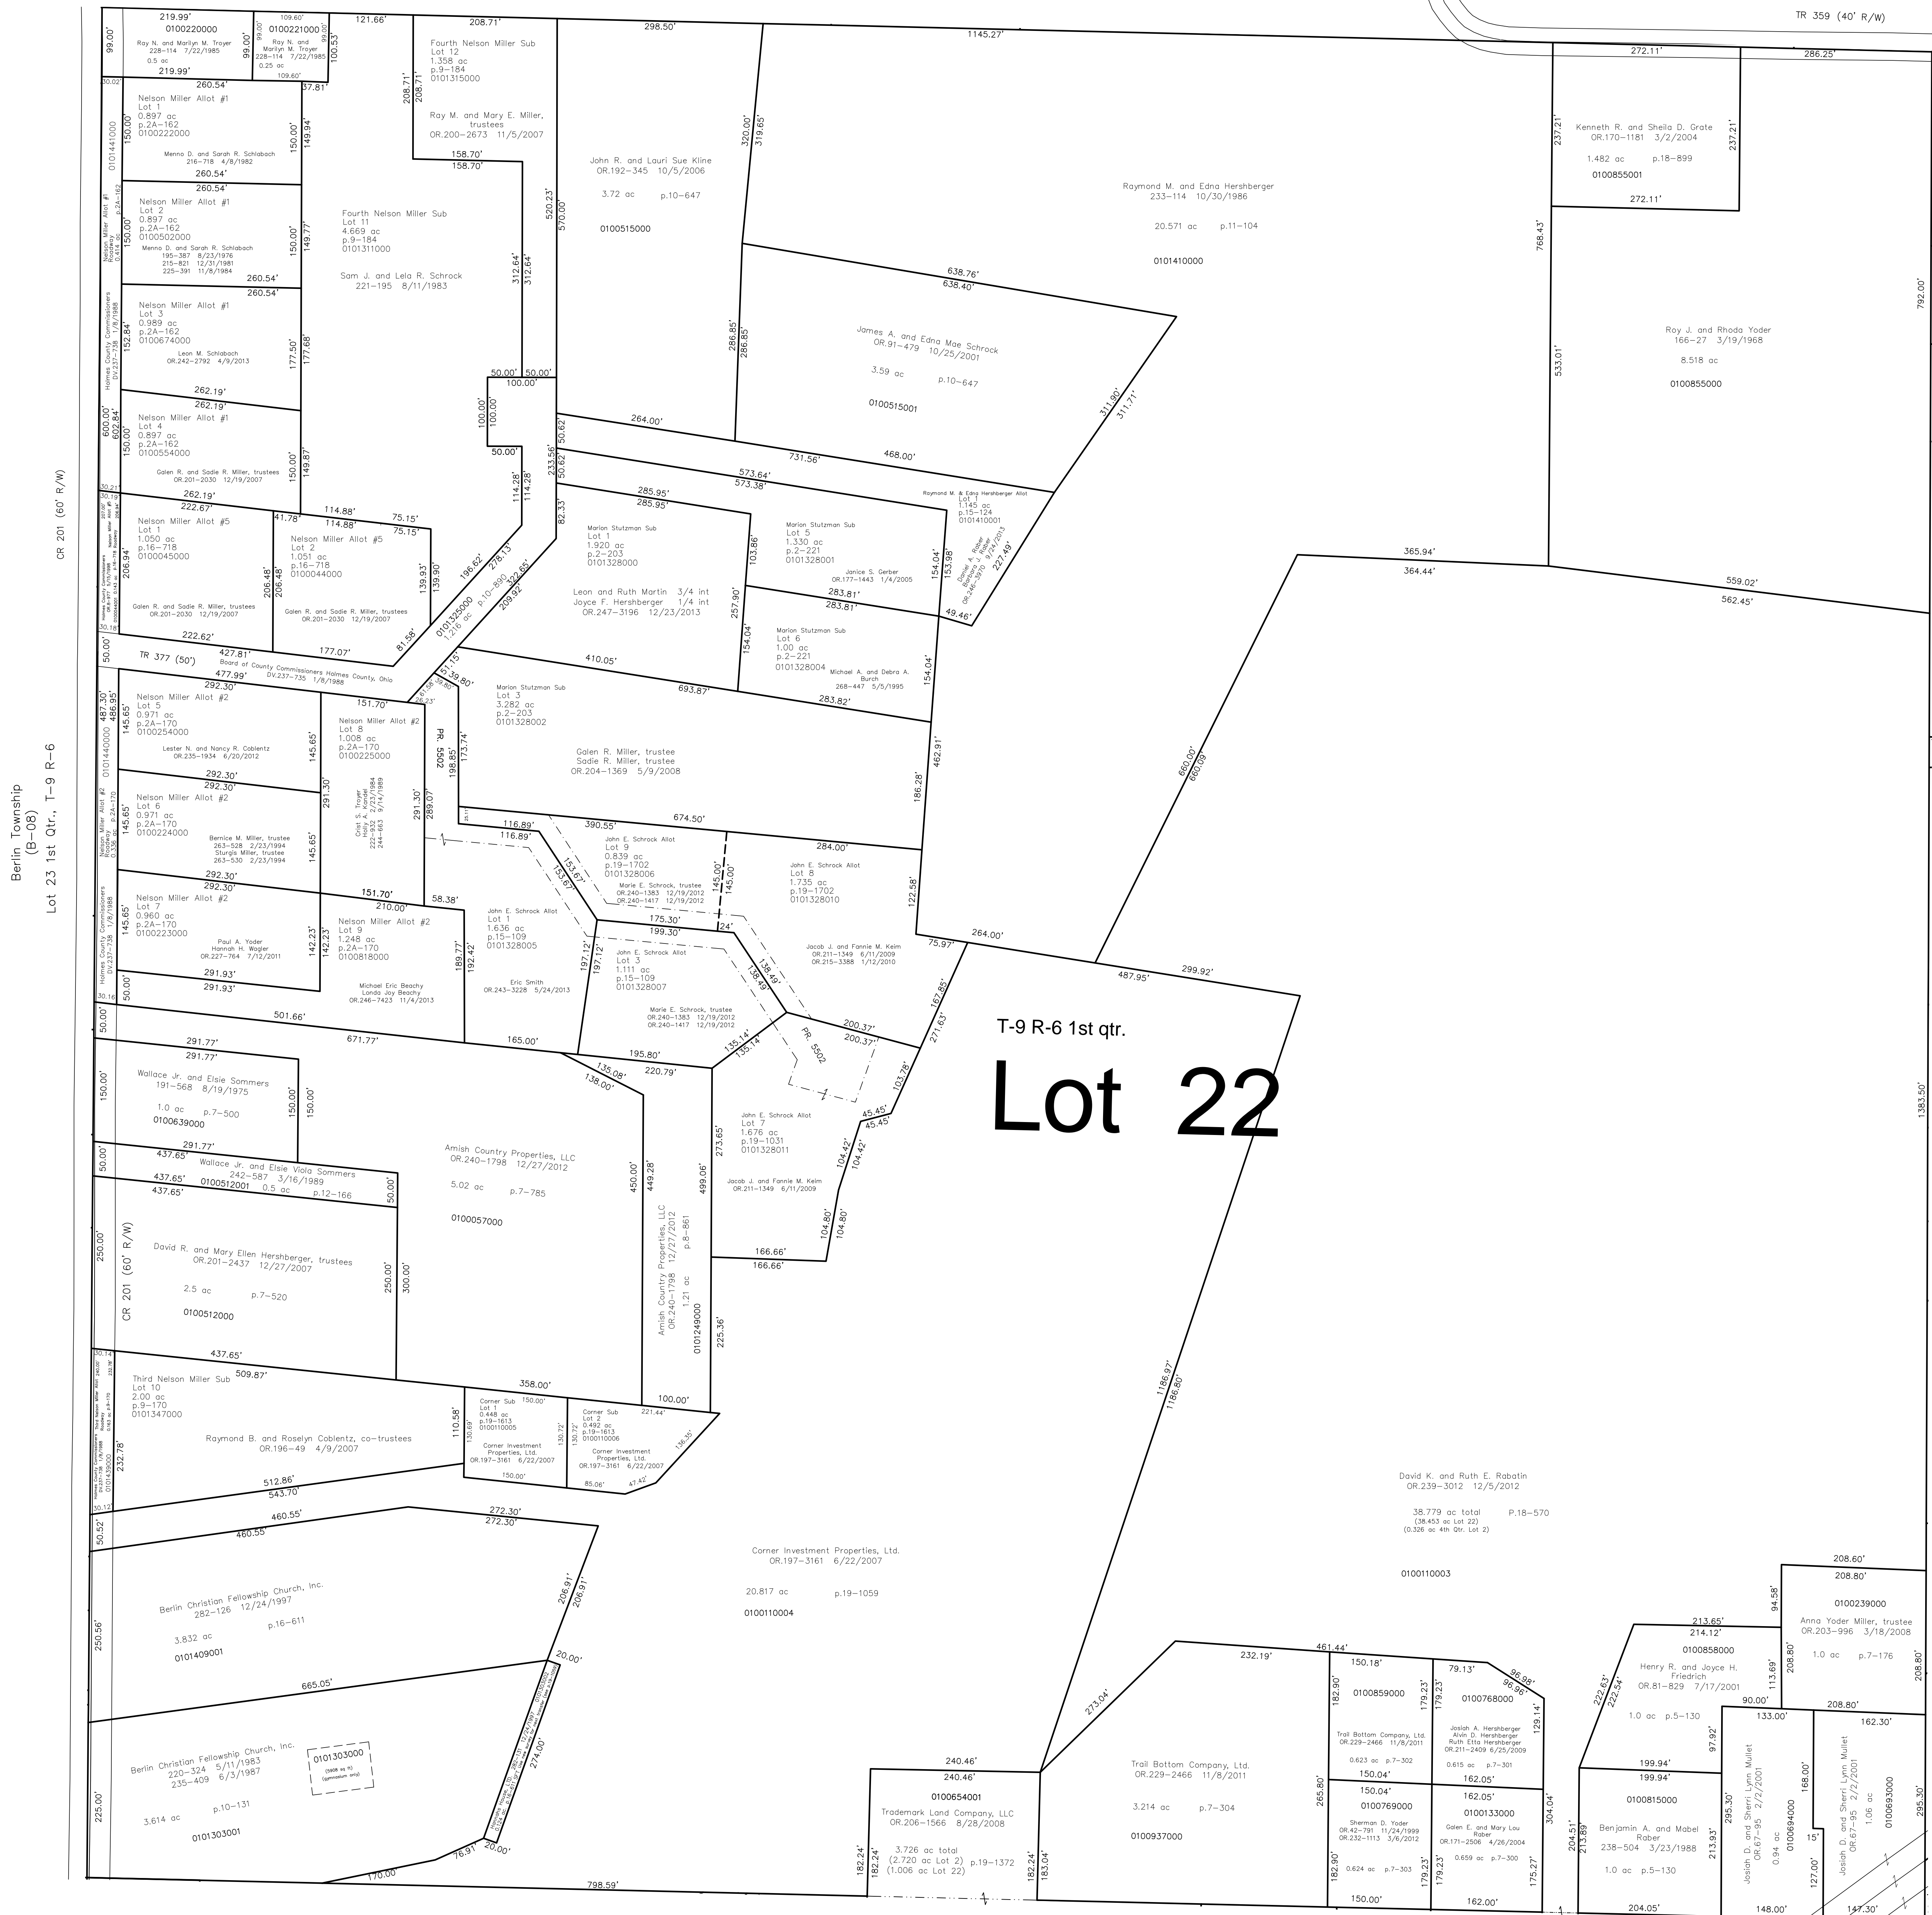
TR 359 (40' R/W)

219.99'
0100220000
Ray N. and Marilyn M. Troyer
228-114 7/22/1985
0.5 ac
219.99'
99.00'

109.60'
0100221000
Ray N. and Marilyn M. Troyer
228-114 7/22/1985
0.25 ac
109.60'
99.00'
100.53'
121.66'

208.71'
Fourth Nelson Miller Sub
Lot 12
1.358 ac
p.9-184
0101315000
Ray M. and Mary E. Miller, trustees
OR.200-2673 11/5/2007
208.71'
208.71'
158.70'
158.70'

298.50'
1145.27'
272.11'
286.25'

Nelson Miller Allot #1
Lot 1
0.897 ac
p.2A-162
0100222000
Menno D. and Sarah R. Schlabach
216-718 4/8/1982
260.54'
260.54'
150.00'
149.94'
37.81'

Nelson Miller Allot #1
Lot 2
0.897 ac
p.2A-162
0100502000
Menno D. and Sarah R. Schlabach
195-387 8/23/1976
215-821 12/31/1981
225-391 11/8/1984
260.54'
260.54'
150.00'
149.77'

Fourth Nelson Miller Sub
Lot 11
4.669 ac
p.9-184
0101311000
Sam J. and Lela R. Schrock
221-195 8/11/1983

John R. and Lauri Sue Kline
OR.192-345 10/5/2006
3.72 ac p.10-647
0100515000
320.00'
319.65'
520.23'
570.00'
312.64'
312.64'

Raymond M. and Edna Hershberger
233-114 10/30/1986
20.571 ac p.11-104
0101410000

Kenneth R. and Sheila D. Grate
OR.170-1181 3/2/2004
1.482 ac p.18-899
0100855001
237.21'
237.21'
272.11'
768.43'

Nelson Miller Allot #1
Lot 3
0.989 ac
p.2A-162
0100674000
Leon M. Schlabach
OR.242-2792 4/9/2013
262.19'
177.50'
177.68'

638.76'
638.40'
James A. and Edna Mae Schrock
OR.91-479 10/25/2001
3.59 ac p.10-647
0100515001
286.85'
286.85'

Roy J. and Rhoda Yoder
166-27 3/19/1968
8.518 ac
0100855000
533.01'
792.00'

50.00' 100.00' 50.00'
100.00'
100.00'
50.00'

Nelson Miller Allot #1
Lot 4
0.897 ac
p.2A-162
0100554000
Galen R. and Sadie R. Miller, trustees
OR.201-2030 12/19/2007
262.19'
262.19'
150.00'
149.87'
600.00'
602.84'
150.00'
152.84'
0101441000

264.00'
731.56'
468.00'
311.90'
311.71'
50.62'
50.62'
233.56'
114.28'
114.28'
82.33'

573.64'
573.38'
285.95'
285.95'

Raymond M. & Edna Hershberger Allot
Lot 1
1.145 ac
p.15-124
0101410001
Daniel Robert Barbara J. Raber
OR.246-570 9/24/2013
227.49'
49.46'

Nelson Miller Allot #5
Lot 1
1.050 ac
p.16-718
0100045000
Galen R. and Sadie R. Miller, trustees
OR.201-2030 12/19/2007
222.67'
222.62'
206.94'

Nelson Miller Allot #5
Lot 2
1.051 ac
p.16-718
0100044000
Galen R. and Sadie R. Miller, trustees
OR.201-2030 12/19/2007
41.78'
114.88'
114.88'
75.15'
75.15'
206.48'
206.48'
139.93'
139.90'
196.62'
278.13'
322.65'
209.92'
0101325000
1.216 ac p.10-890
81.58'
177.07'

Marion Stutzman Sub
Lot 1
1.920 ac
p.2-203
0101328000
Leon and Ruth Martin 3/4 int
Joyce F. Hershberger 1/4 int
OR.247-3196 12/23/2013
103.86'
257.90'
154.04'

Marion Stutzman Sub
Lot 5
1.330 ac
p.2-221
0101328001
Janice S. Gerber
OR.177-1443 1/4/2005
154.04'
153.98'
283.81'
283.81'

Marion Stutzman Sub
Lot 6
1.00 ac
p.2-221
0101328004
Michael A. and Debra A. Burch
268-447 5/5/1995
154.04'
283.82'

365.94'
364.44'
559.02'
562.45'

TR 377 (50')
Board of County Commissioners Holmes County, Ohio
DV.237-735 1/8/1988
427.81'
477.99'
50.00'

410.05'
693.87'
51.15'
39.80'

Nelson Miller Allot #2
Lot 5
0.971 ac
p.2A-170
0100254000
Lester N. and Nancy R. Coblentz
OR.235-1934 6/20/2012
292.30'
292.30'
145.65'
145.65'
487.30'
486.95'
0101440000

Nelson Miller Allot #2
Lot 8
1.008 ac
p.2A-170
0100225000
151.70'
291.30'
291.30'
289.07'
Crist S. Troyer
Anna A. Troyer
222-932 2/23/1984
244-663 9/14/1989

PR. 5502
198.85'
173.74'

Marion Stutzman Sub
Lot 3
3.282 ac
p.2-203
0101328002
Galen R. Miller, trustee
Sadie R. Miller, trustee
OR.204-1369 5/9/2008
186.28'
462.91'

Nelson Miller Allot #2
Lot 6
0.971 ac
p.2A-170
0100224000
Bernice M. Miller, trustee
263-528 2/23/1994
Sturgis Miller, trustee
263-530 2/23/1994
292.30'
145.65'
145.65'

674.50'
390.55'
116.89'
116.89'
284.00'

John E. Schrock Allot
Lot 9
0.839 ac
p.19-1702
0101328006
Marie E. Schrock, trustee
OR.240-1383 12/19/2012
OR.240-1417 12/19/2012
153.67'
153.67'
145.00'
145.00'

John E. Schrock Allot
Lot 8
1.735 ac
p.19-1702
0101328010
122.58'

660.00'
660.09'

Nelson Miller Allot #2
Lot 7
0.960 ac
p.2A-170
0100223000
Paul A. Yoder
Hannah H. Wagler
OR.227-764 7/12/2011
292.30'
291.93'
291.93'
145.65'
142.23'
142.23'
151.70'

Nelson Miller Allot #2
Lot 9
1.248 ac
p.2A-170
0100818000
Michael Eric Beachy
Landa Joy Beachy
OR.246-7423 11/4/2013
210.00'
58.38'
189.77'
192.42'

John E. Schrock Allot
Lot 1
1.636 ac
p.15-109
0101328005
Eric Smith
OR.243-3228 5/24/2013
197.12'
197.12'
175.30'
199.30'
24'

John E. Schrock Allot
Lot 3
1.111 ac
p.15-109
0101328007
Marie E. Schrock, trustee
OR.240-1383 12/19/2012
OR.240-1417 12/19/2012
138.49'
138.49'

Jacob J. and Fannie M. Keim
OR.211-1349 6/11/2009
OR.215-3388 1/12/2010
264.00'
75.97'
167.85'
271.63'
487.95'
299.92'

T-9 R-6 1st qtr.
Lot 22

50.00'
501.66'
671.77'
165.00'
195.80'
200.37'
200.37'
135.14'
135.14'
PR. 5502

291.77'
291.77'
Wallace Jr. and Elsie Sommers
191-568 8/19/1975
1.0 ac p.7-500
0100639000
150.00'
150.00'
150.00'

135.08'
138.00'
220.79'

Amish Country Properties, LLC
OR.240-1798 12/27/2012
5.02 ac p.7-785
0100057000
450.00'
449.28'

John E. Schrock Allot
Lot 7
1.676 ac
p.19-1031
0101328011
Jacob J. and Fannie M. Keim
OR.211-1349 6/11/2009
273.65'
499.06'
103.78'
45.45'
45.45'
104.42'
104.42'

291.77'
437.65'
Wallace Jr. and Elsie Viola Sommers
242-587 3/16/1989
0100512001 0.5 ac p.12-166
437.65'
437.65'
50.00'
50.00'

David R. and Mary Ellen Hershberger, trustees
OR.201-2437 12/27/2007
2.5 ac p.7-520
0100512000
250.00'
250.00'
300.00'
CR 201 (60' R/W)

Amish Country Properties, LLC
OR.240-1798 12/27/2012
1.21 ac p.8-861
0101249000
225.36'
104.80'
104.80'
166.66'
166.66'

1383.50'

437.65'
509.87'
Third Nelson Miller Sub
Lot 10
2.00 ac
p.9-170
0101347000
Raymond B. and Roselyn Coblentz, co-trustees
OR.196-49 4/9/2007
512.86'
543.70'
232.78'
110.58'

358.00'
100.00'

Corner Sub
Lot 1
0.448 ac
p.19-1613
0100110005
Corner Investment Properties, Ltd.
OR.197-3161 6/22/2007
150.00'
150.00'
130.69'
130.72'

Corner Sub
Lot 2
0.492 ac
p.19-1613
0100110006
Corner Investment Properties, Ltd.
OR.197-3161 6/22/2007
221.44'
136.38'
85.06'
47.42'

1186.97'
1186.80'

David K. and Ruth E. Rabatin
OR.239-3012 12/5/2012
38.779 ac total P.18-570
(38.453 ac Lot 22)
(0.326 ac 4th Qtr. Lot 2)
0100110003

460.55'
460.55'
272.30'
272.30'
50.52'

Corner Investment Properties, Ltd.
OR.197-3161 6/22/2007
20.817 ac p.19-1059
0100110004

Berlin Christian Fellowship Church, Inc.
282-126 12/24/1997
3.832 ac p.16-611
0101409001
250.56'
206.91'
206.91'
20.00'
665.05'

208.60'
208.80'
0100239000
Anna Yoder Miller, trustee
OR.203-996 3/18/2008
1.0 ac p.7-176
94.58'
208.80'
208.80'

213.65'
214.12'
0100858000
Henry R. and Joyce H. Friedrich
OR.81-829 7/17/2001
1.0 ac p.5-130
222.63'
222.54'
113.69'
90.00'

Berlin Christian Fellowship Church, Inc.
220-324 5/11/1983
235-409 6/3/1987
3.614 ac p.10-131
0101303001
0101303000
(5906 sq ft)
(gymnasium only)
225.00'
274.00'
20.00'
76.91'
170.00'
798.59'

240.46'
240.46'
0100654001
Trademark Land Company, LLC
OR.206-1566 8/28/2008
3.726 ac total
(2.720 ac Lot 2) p.19-1372
(1.006 ac Lot 22)
182.24'
182.24'
183.04'
273.04'

232.19'
461.44'
Trail Bottom Company, Ltd.
OR.229-2466 11/8/2011
3.214 ac p.7-304
0100937000

150.18'
0100859000
Trail Bottom Company, Ltd.
OR.229-2466 11/8/2011
0.623 ac p.7-302
182.90'
179.23'
150.04'
150.04'
0100769000
Sherman D. Yoder
OR.42-791 11/24/1999
OR.232-1113 3/6/2012
0.624 ac p.7-303
182.90'
265.80'
150.00'

79.13'
0100768000
Josiah A. Hershberger
Alvin D. Hershberger
Ruth Etta Hershberger
OR.211-2409 6/25/2009
0.615 ac p.7-301
179.23'
96.98'
96.96'
129.14'
162.05'
162.05'
0100133000
Galen E. and Mary Lou Raber
OR.171-2506 4/26/2004
0.659 ac p.7-300
179.23'
175.27'
304.04'
162.00'

199.94'
199.94'
0100815000
Benjamin A. and Mabel Raber
238-504 3/23/1988
1.0 ac p.5-130
204.51'
213.89'
213.93'
97.92'
204.05'

133.00'
Josiah D. and Sherri Lynn Mullet
OR.67-95 2/2/2001
0.94 ac
0100694000
295.30'
168.00'
15'
127.00'
148.00'

162.30'
Josiah D. and Sherri Lynn Mullet
OR.67-95 2/2/2001
1.06 ac
0100693000
295.30'
147.30'

CR 201 (60' R/W)
Berlin Township
(B-08)
Lot 23 1st Qtr., T-9 R-6